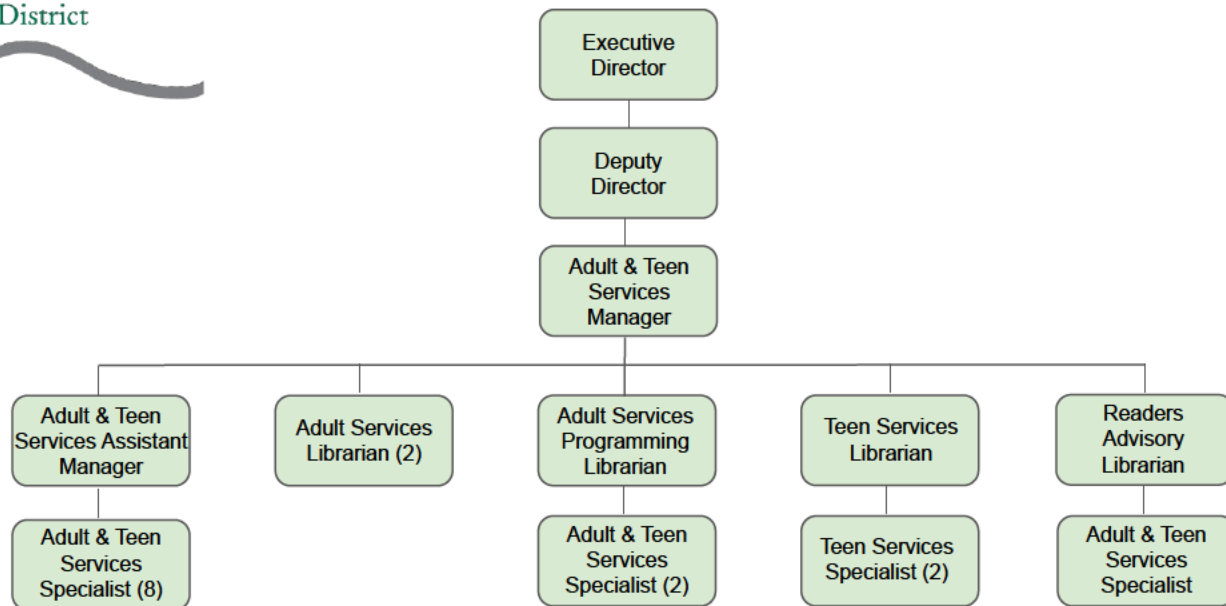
District

Executive Director

Deputy Director

Adult & Teen Services Manager

Adult & Teen Services Assistant Manager

Adult & Teen Services Specialist (8)

Adult Services Librarian (2)

Adult Services Programming Librarian

Adult & Teen Services Specialist (2)

Teen Services Librarian

Teen Services Specialist (2)

Readers Advisory Librarian

Adult & Teen Services Specialist